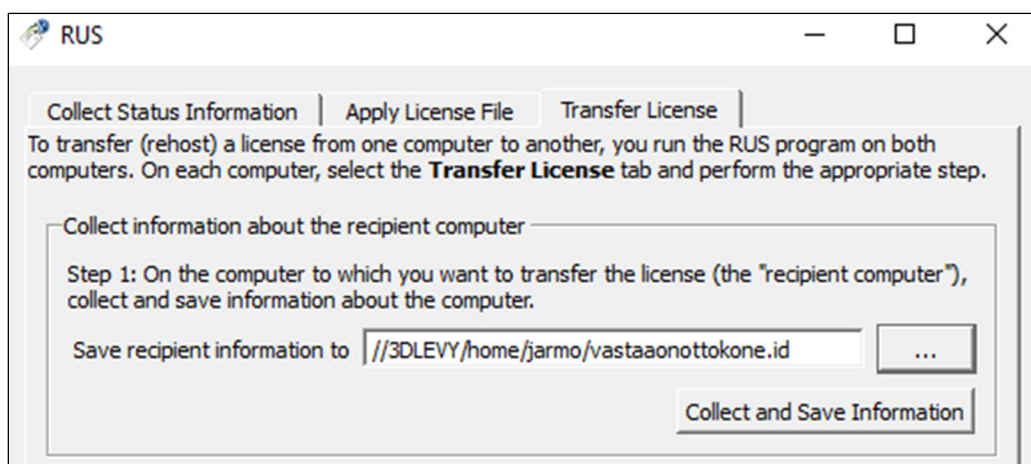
RUS

Collect Status Information | Apply License File | Transfer License

To transfer (rehost) a license from one computer to another, you run the RUS program on both computers. On each computer, select the **Transfer License** tab and perform the appropriate step.

Collect information about the recipient computer

Step 1: On the computer to which you want to transfer the license (the "recipient computer"), collect and save information about the computer.

Save recipient information to //3DLEVY/home/jarmo/vastaaonottokone.id ...

Collect and Save Information